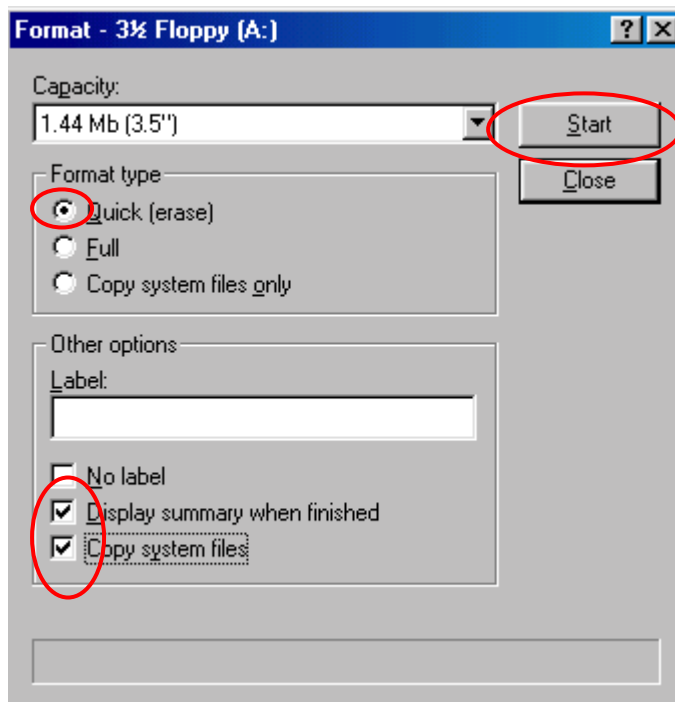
Format - 3½ Floppy (A:)

?
X

Capacity:

1.44 Mb (3.5")

Start

Close

Format type

Quick (erase)

Full

Copy system files only

Other options

Label:

No label

Display summary when finished

Copy system files